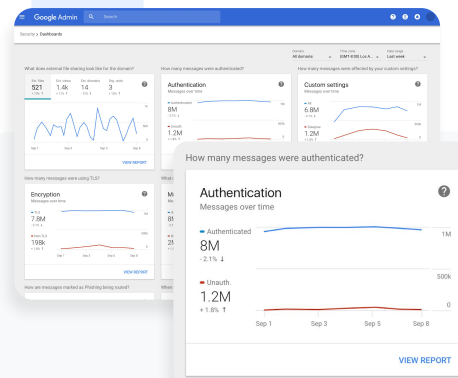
Google Admin
Search
Security > Dashboards
Domain
All domains
Time zone
(GMT-8:00) Los A...
Date range
Last week
What does external file sharing look like for the domain?
Ext. files
521
Ext. views
1.4k
Ext. domains
14
Org. owned
3
Sep 1
Sep 3
Sep 5
Sep 8
VIEW REPORT
How many messages were authenticated?
Authentication
Messages over time
Authenticated
8M
Unauth.
1.2M
How many messages were affected by your custom settings?
Custom settings
Messages over time
6.8M
1.2M
How many messages were using TLS?
Encryption
Messages over time
TLS
7.8M
Non-TLS
198k
Sep 1
Sep 3
Sep 5
Sep 8
VIEW REPORT
How are messages marked as Phishing being routed?
How many messages were authenticated?
Authentication
Messages over time
Authenticated
8M
- 2.1% ↓
Unauth.
1.2M
+ 1.8% ↑
1M
500k
0
Sep 1
Sep 3
Sep 5
Sep 8
VIEW REPORT